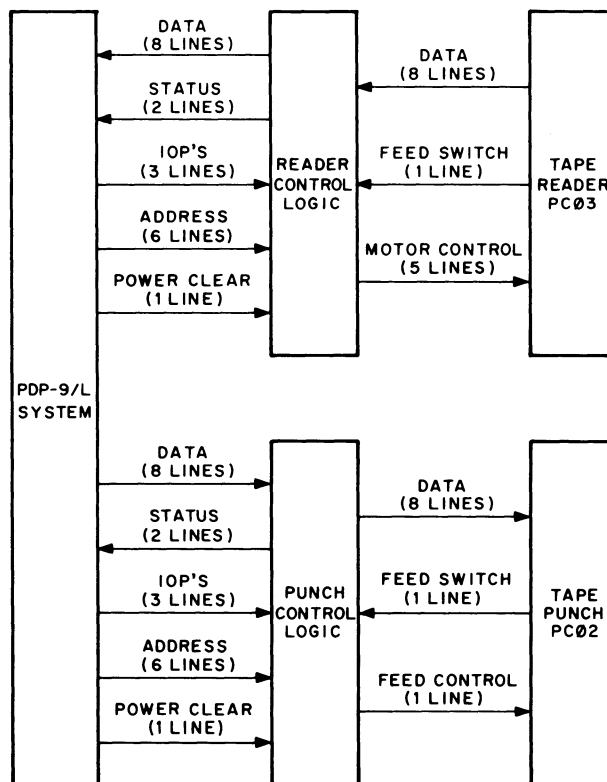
PDP-9/L SYSTEM

DATA (8 LINES)
STATUS (2 LINES)
IOP'S (3 LINES)
ADDRESS (6 LINES)
POWER CLEAR (1 LINE)

READER CONTROL LOGIC

DATA (8 LINES)
FEED SWITCH (1 LINE)
MOTOR CONTROL (5 LINES)

TAPE READER PCØ3

DATA (8 LINES)
STATUS (2 LINES)
IOP'S (3 LINES)
ADDRESS (6 LINES)
POWER CLEAR (1 LINE)

PUNCH CONTROL LOGIC

DATA (8 LINES)
FEED SWITCH (1 LINE)
FEED CONTROL (1 LINE)

TAPE PUNCH PCØ2